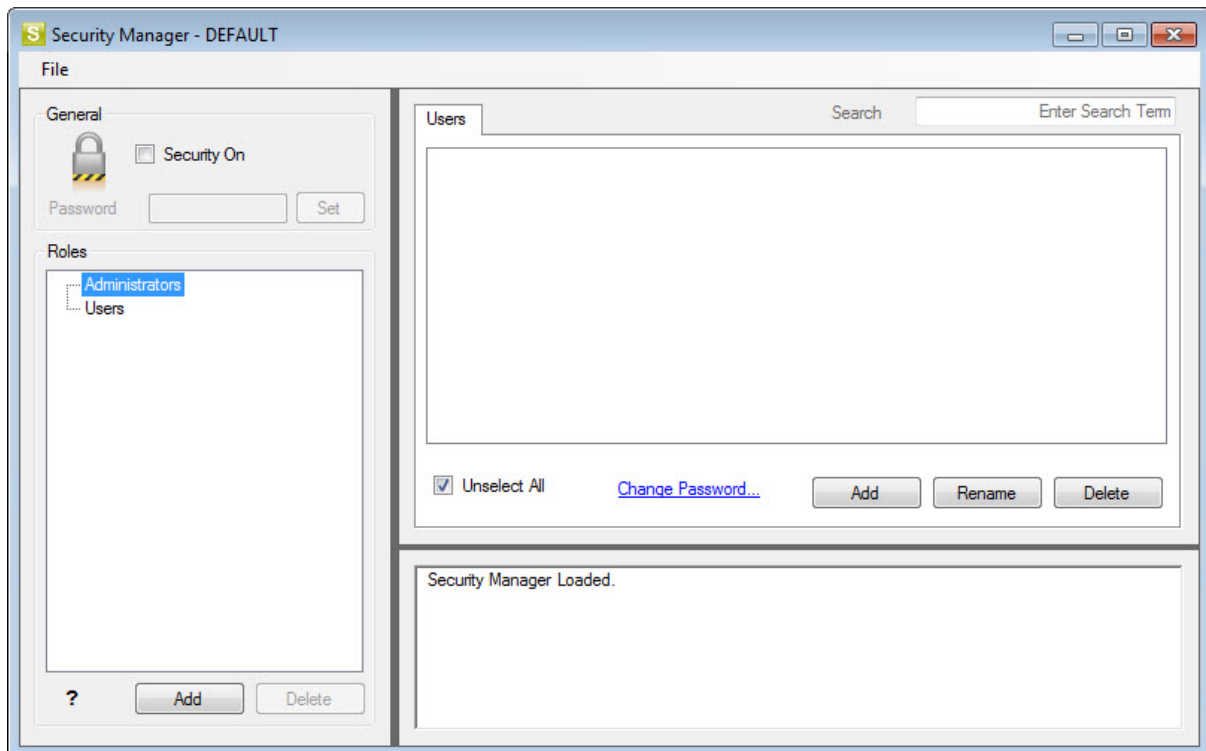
S Security Manager - DEFAULT

File

General

Security On

Password

Set

Roles

Administrators

Users

?

Add

Delete

Users

Search

Enter Search Term

Unselect All

Change Password...

Add

Rename

Delete

Security Manager Loaded.